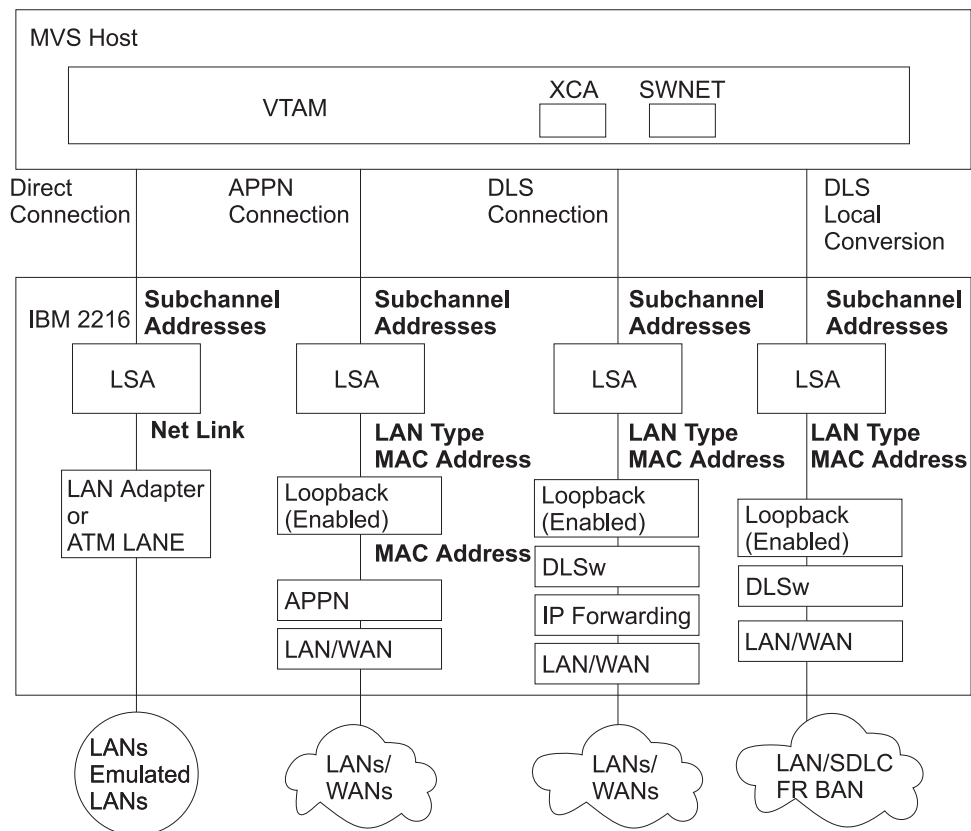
MVS Host

VTAM

XCA

SWNET

Direct Connection

APPN Connection

DLS Connection

DLS Local Conversion

IBM 2216

Subchannel Addresses

LSA

Net Link

LAN Adapter or ATM LANE

Subchannel Addresses

LSA

LAN Type MAC Address

Loopback (Enabled)

MAC Address

APPN

LAN/WAN

Subchannel Addresses

LSA

LAN Type MAC Address

Loopback (Enabled)

DLSw

IP Forwarding

LAN/WAN

Subchannel Addresses

LSA

LAN Type MAC Address

Loopback (Enabled)

DLSw

LAN/WAN

LANs Emulated LANs

LANs/ WANs

LANs/ WANs

LAN/SDLC FR BAN